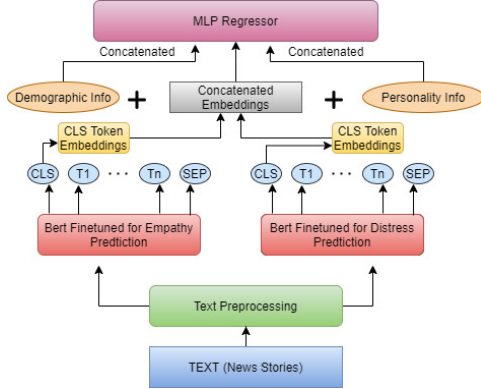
MLP Regressor

Concatenated

Concatenated

Demographic Info

+

Concatenated Embeddings

+

Personality Info

CLS Token Embeddings

CLS Token Embeddings

CLS

T1

· · ·

Tn

SEP

CLS

T1

· · ·

Tn

SEP

Bert Finetuned for Empathy Prediction

Bert Finetuned for Distress Prediction

Text Preprocessing

TEXT (News Stories)